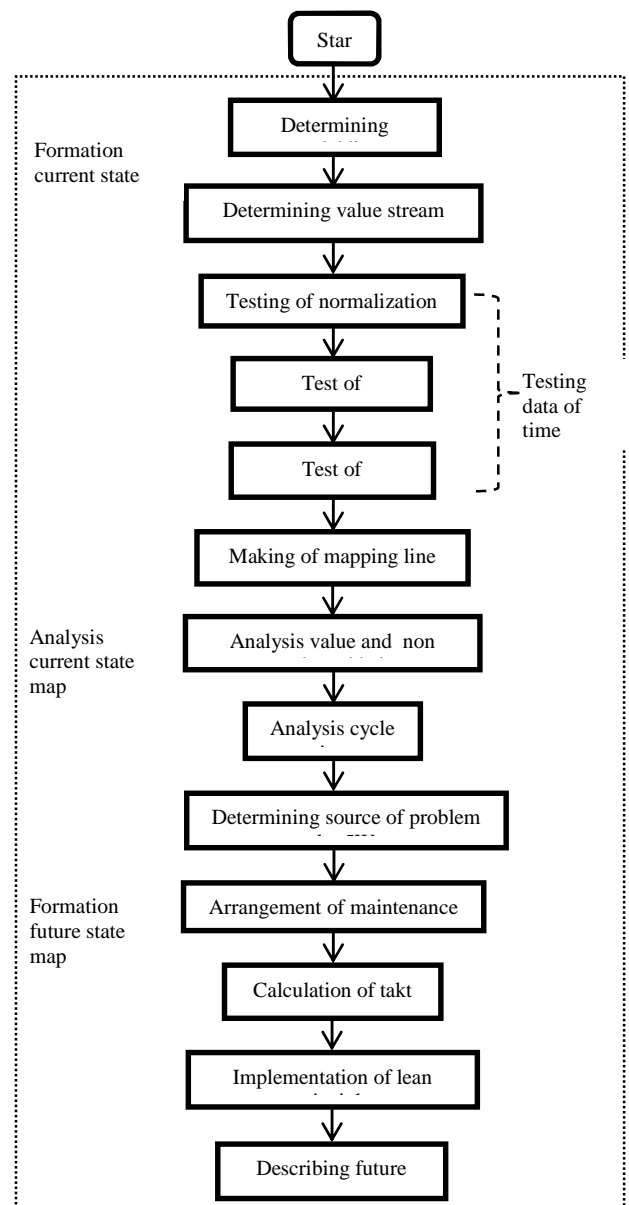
Star

Formation current state

Determining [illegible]

Determining value stream

Testing of normalization

Test of

Test of

Testing data of time

Making of mapping line

Analysis current state map

Analysis value and non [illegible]

Analysis cycle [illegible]

Determining source of problem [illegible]

Formation future state map

Arrangement of maintenance

Calculation of takt

Implementation of lean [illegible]

Describing future